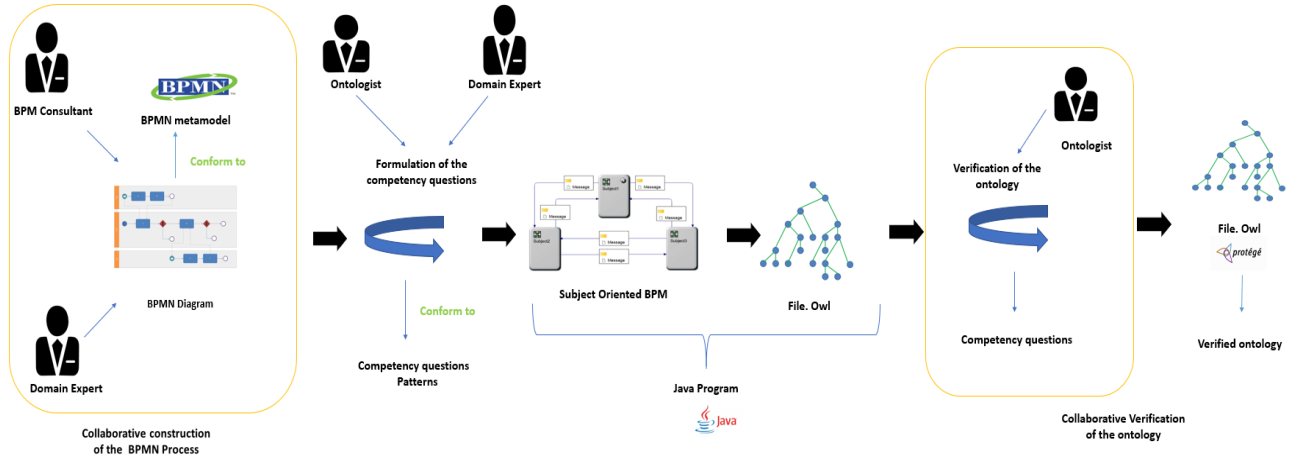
BPM Consultant

BPMN

BPMN metamodel

Conform to

BPMN Diagram

Domain Expert

Collaborative construction of the BPMN Process

Ontologist

Domain Expert

Formulation of the competency questions

Conform to

Competency questions Patterns

Message

Subject1

Message

Message

Subject2

Message

Message

Subject3

Subject Oriented BPM

File. Owl

Java Program

Java

Ontologist

Verification of the ontology

Competency questions

Collaborative Verification of the ontology

File. Owl

protégé

Verified ontology